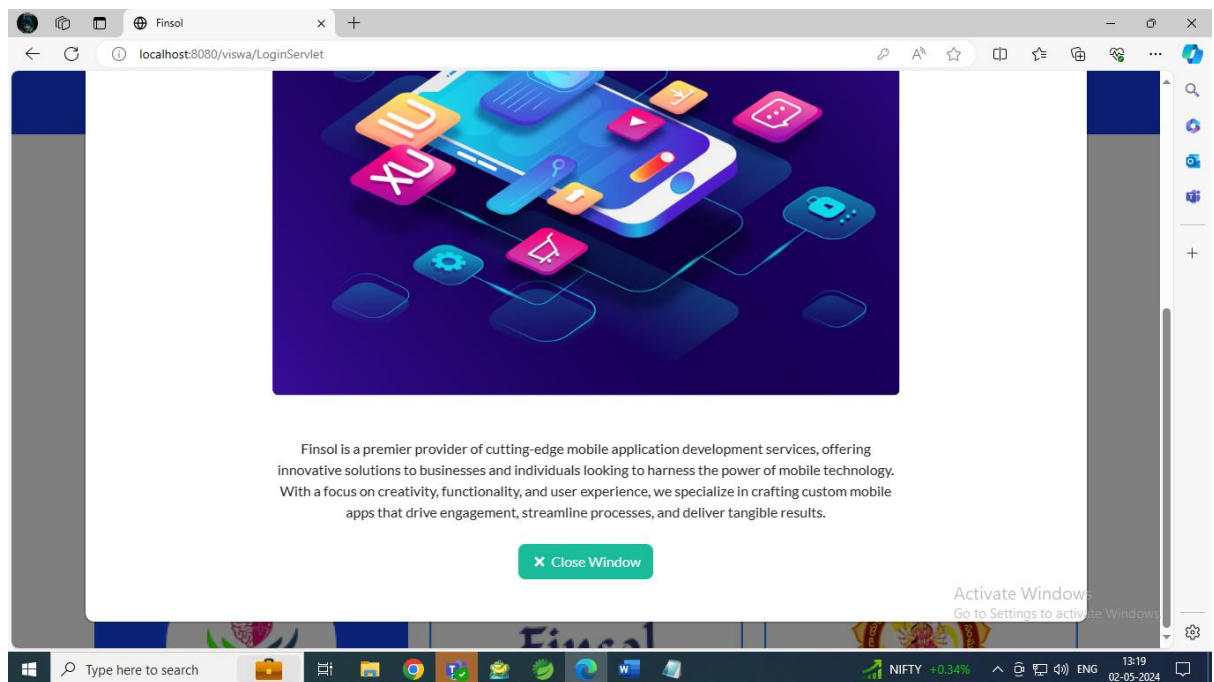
Finsol

localhost:8080/viswa/LoginServlet

UI

UX

Finsol is a premier provider of cutting-edge mobile application development services, offering innovative solutions to businesses and individuals looking to harness the power of mobile technology. With a focus on creativity, functionality, and user experience, we specialize in crafting custom mobile apps that drive engagement, streamline processes, and deliver tangible results.

✕ Close Window

Activate Windows
Go to Settings to activate Windows.

Type here to search

NIFTY +0.34%

ENG

13:19
02-05-2024